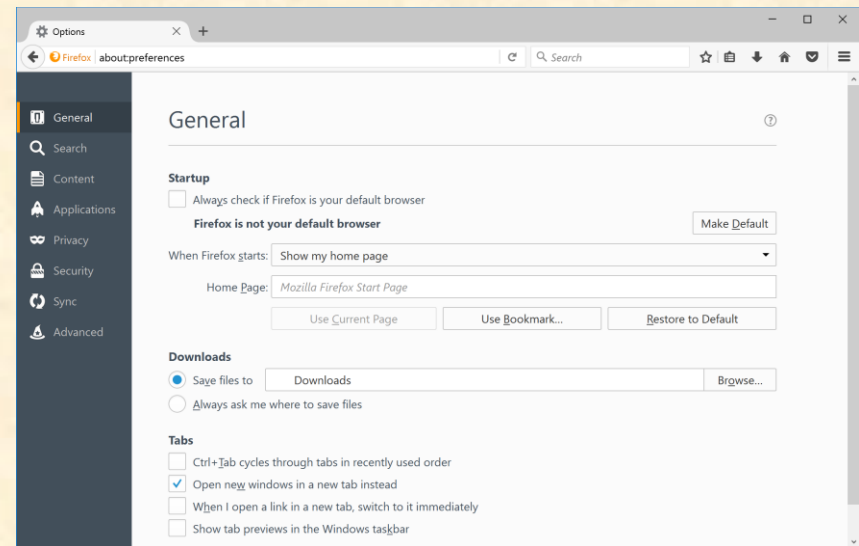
Options
+
Firefox about:preferences
Search

General
Search
Content
Applications
Privacy
Security
Sync
Advanced

General

Startup

Always check if Firefox is your default browser

Firefox is not your default browser

Make Default

When Firefox starts: Show my home page

Home Page: Mozilla Firefox Start Page

Use Current Page
Use Bookmark...
Restore to Default

Downloads

Save files to Downloads Browse...

Always ask me where to save files

Tabs

Ctrl+Tab cycles through tabs in recently used order

Open new windows in a new tab instead

When I open a link in a new tab, switch to it immediately

Show tab previews in the Windows taskbar